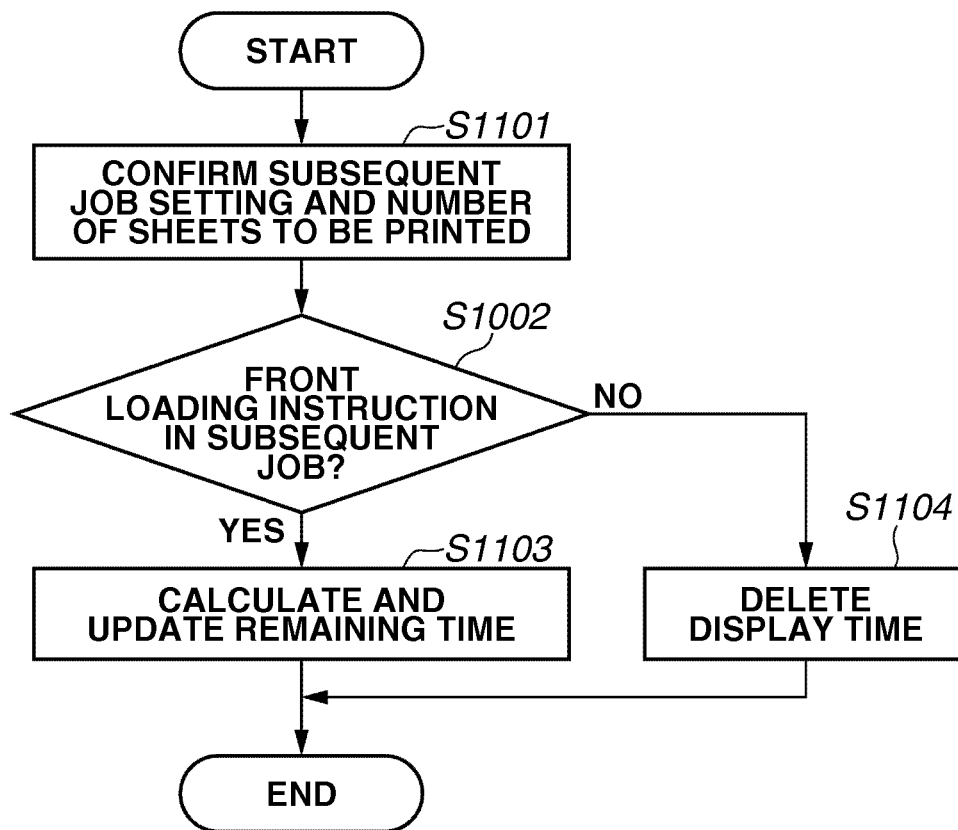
START

S1101

CONFIRM SUBSEQUENT JOB SETTING AND NUMBER OF SHEETS TO BE PRINTED

S1002

FRONT LOADING INSTRUCTION IN SUBSEQUENT JOB?

NO

YES

S1103

CALCULATE AND UPDATE REMAINING TIME

S1104

DELETE DISPLAY TIME

END